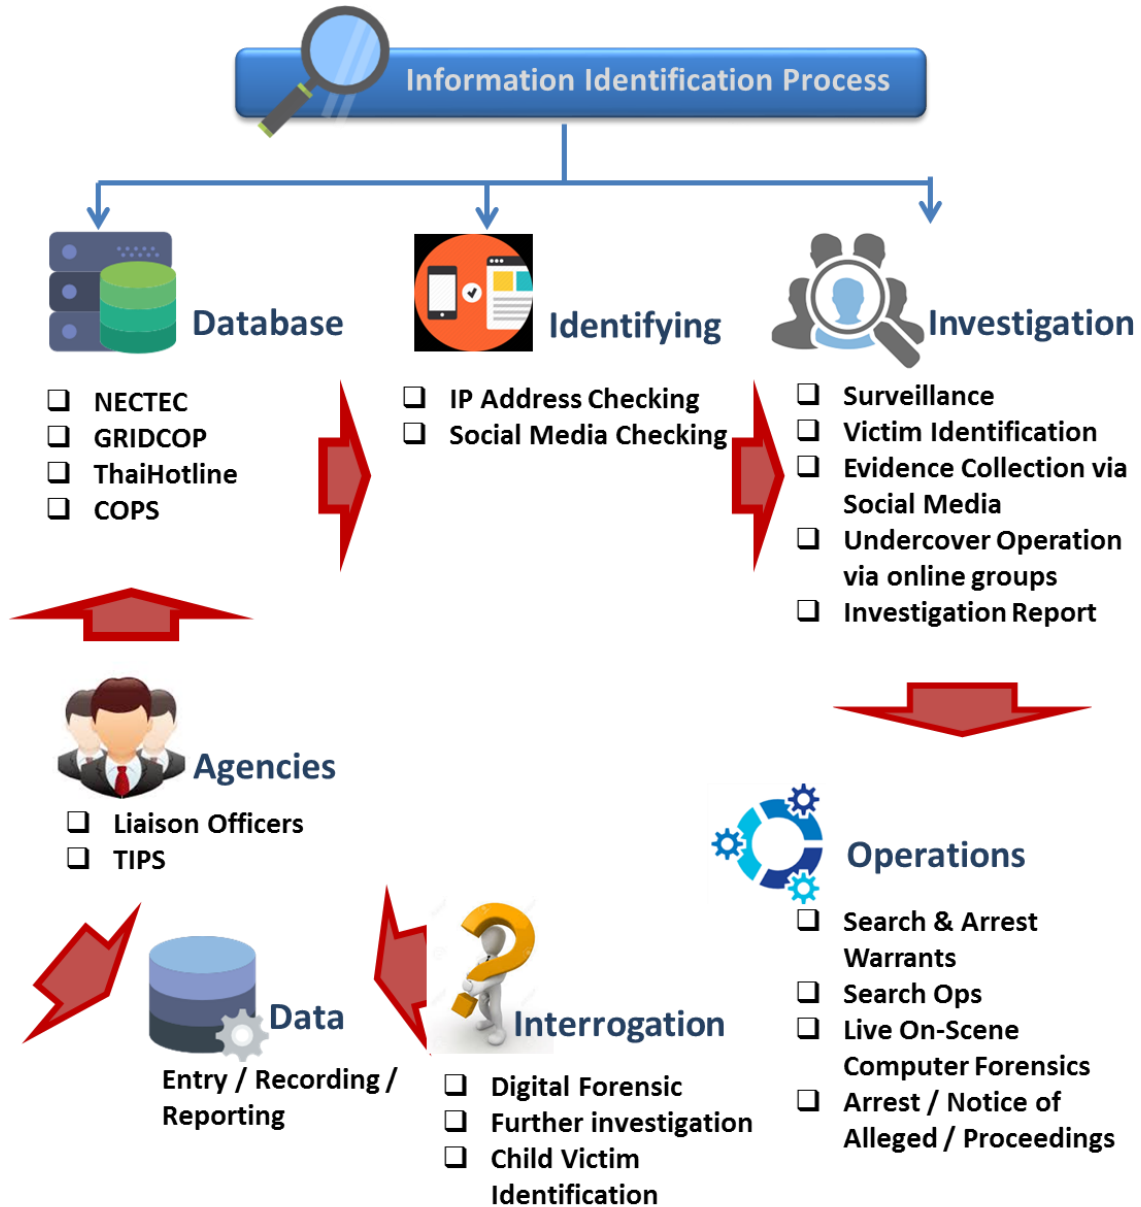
Information Identification Process

Database

- NECTEC
- GRIDCOP
- ThaiHotline
- COPS

Identifying

- IP Address Checking
- Social Media Checking

Investigation

- Surveillance
- Victim Identification
- Evidence Collection via Social Media
- Undercover Operation via online groups
- Investigation Report

Agencies

- Liaison Officers
- TIPS

Operations

- Search & Arrest Warrants
- Search Ops
- Live On-Scene Computer Forensics
- Arrest / Notice of Alleged / Proceedings

Data

Entry / Recording / Reporting

Interrogation

- Digital Forensic
- Further investigation
- Child Victim Identification